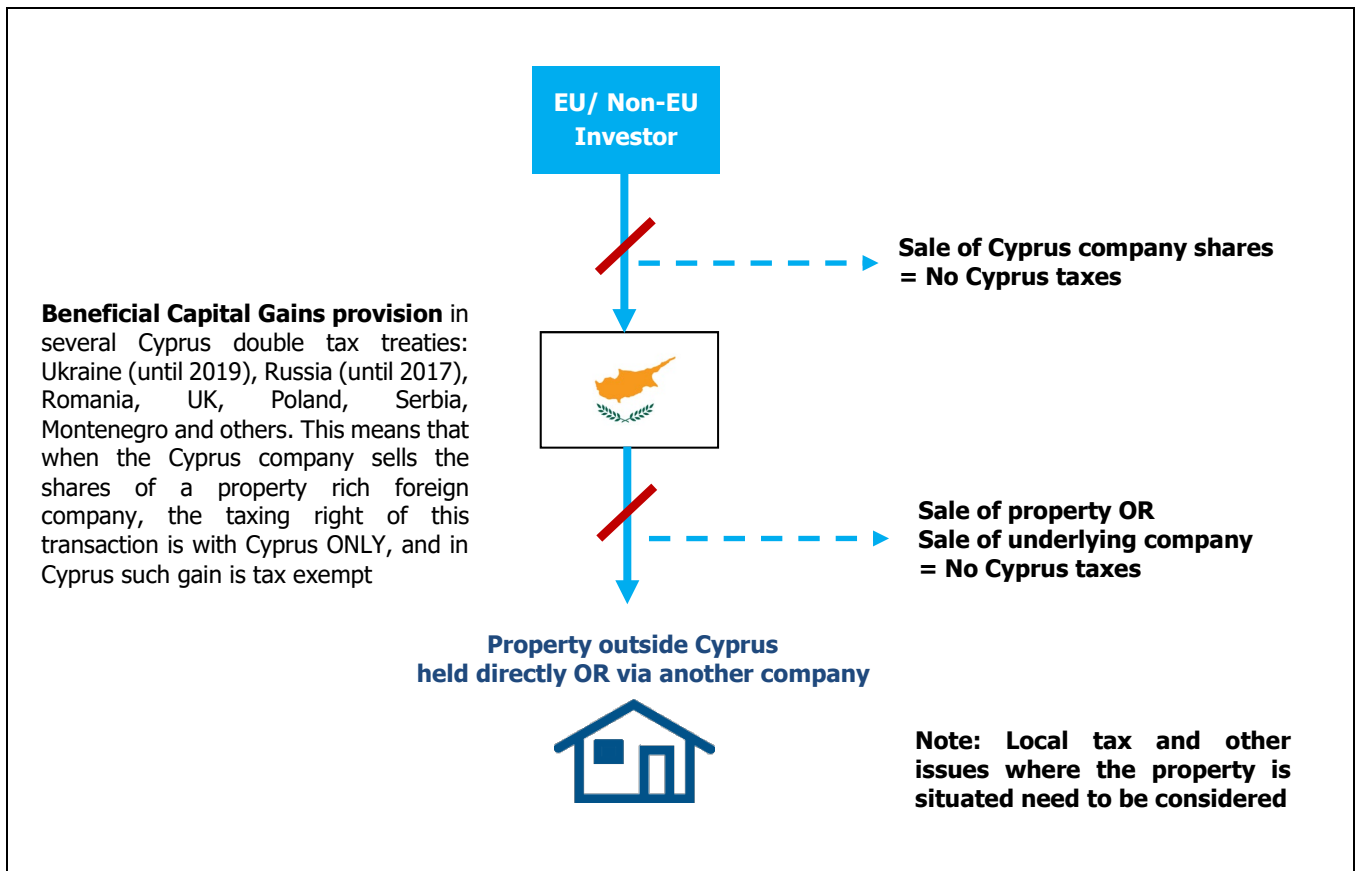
EU/ Non-EU Investor

Sale of Cyprus company shares
= No Cyprus taxes

**Beneficial Capital Gains provision** in several Cyprus double tax treaties: Ukraine (until 2019), Russia (until 2017), Romania, UK, Poland, Serbia, Montenegro and others. This means that when the Cyprus company sells the shares of a property rich foreign company, the taxing right of this transaction is with Cyprus ONLY, and in Cyprus such gain is tax exempt

Sale of property OR
Sale of underlying company
= No Cyprus taxes

Property outside Cyprus
held directly OR via another company

Note: Local tax and other issues where the property is situated need to be considered